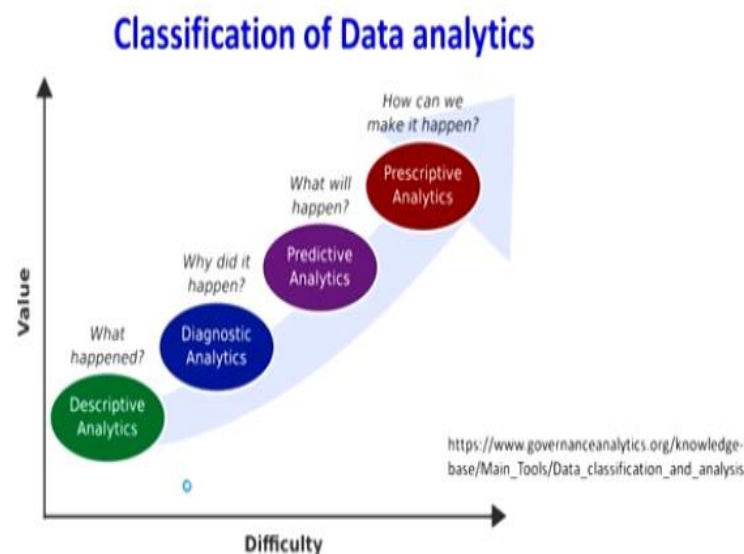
Classification of Data analytics

How can we make it happen?

Prescriptive Analytics

What will happen?

Predictive Analytics

Why did it happen?

Diagnostic Analytics

What happened?

Descriptive Analytics

Value

https://www.governanceanalytics.org/knowledge-base/Main_Tools/Data_classification_and_analysis

Difficulty